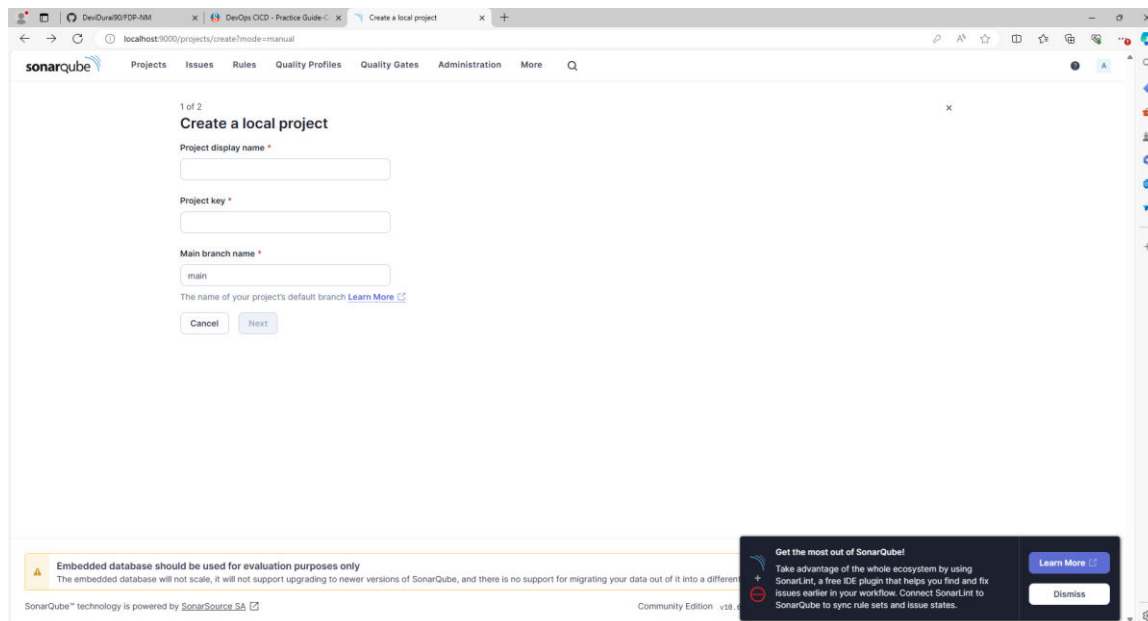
DeviDurai90/FDP-NM
DevOps CICD - Practice Guide-C
Create a local project
localhost:9000/projects/create?mode=manual

sonarqube
Projects Issues Rules Quality Profiles Quality Gates Administration More

1 of 2
Create a local project

Project display name *

Project key *

Main branch name *
main
The name of your project's default branch Learn More

Cancel Next

Embedded database should be used for evaluation purposes only
The embedded database will not scale, it will not support upgrading to newer versions of SonarQube, and there is no support for migrating your data out of it into a different

SonarQube™ technology is powered by SonarSource SA

Community Edition v10.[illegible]

Get the most out of SonarQube!
Take advantage of the whole ecosystem by using SonarLint, a free IDE plugin that helps you find and fix issues earlier in your workflow. Connect SonarLint to SonarQube to sync rule sets and issue states.

Learn More
Dismiss